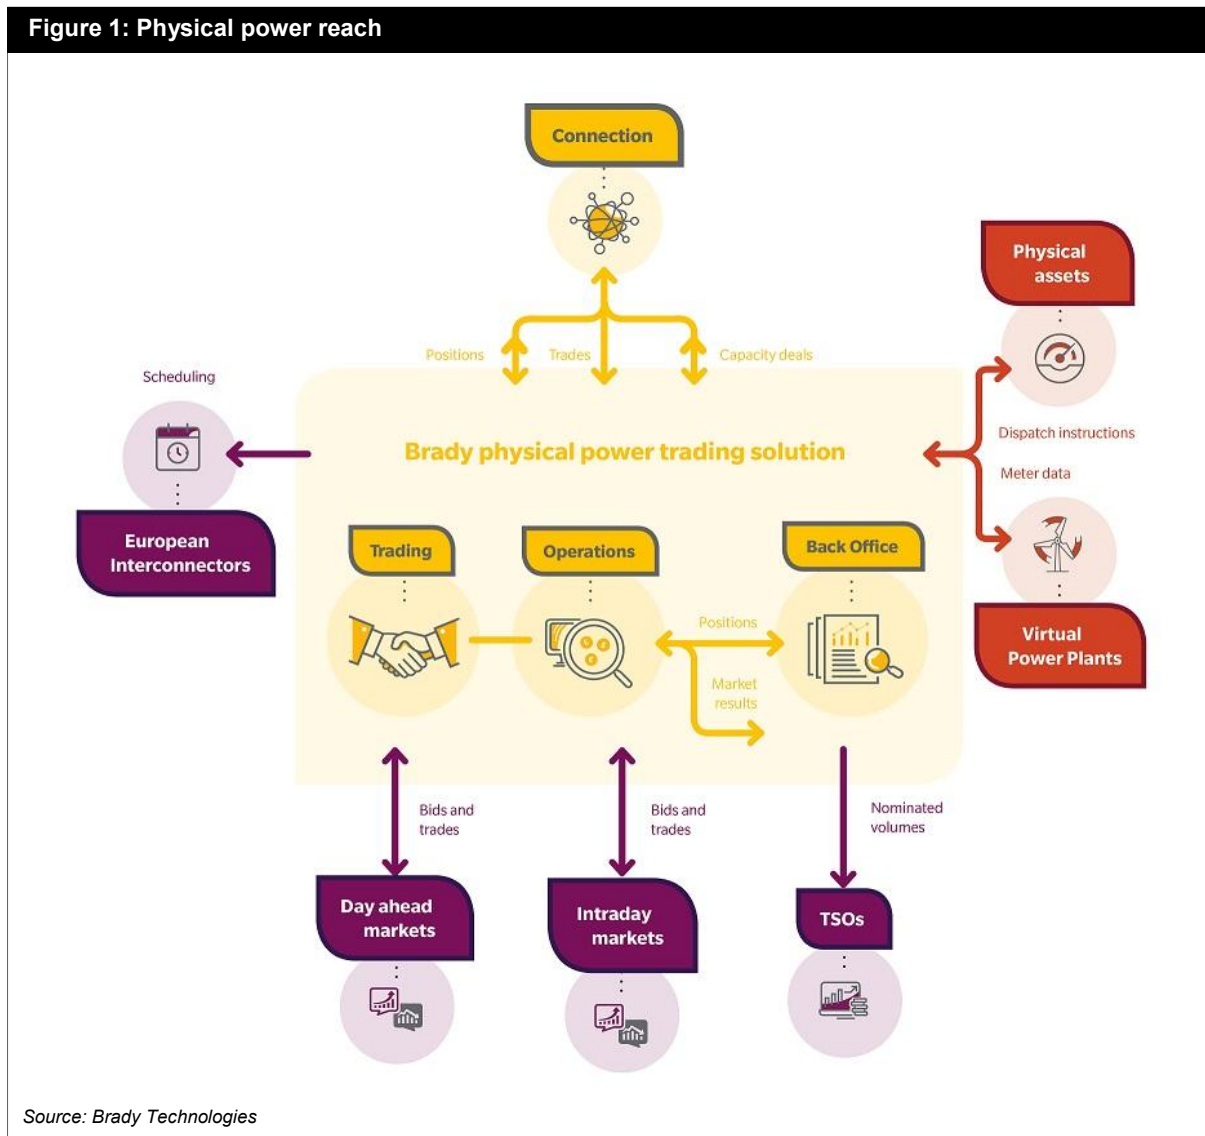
Figure 1: Physical power reach

Connection

Positions

Trades

Capacity deals

Physical assets

Scheduling

Brady physical power trading solution

Dispatch instructions

Meter data

European Interconnectors

Trading

Operations

Back Office

Positions

Market results

Virtual Power Plants

Bids and trades

Bids and trades

Nominated volumes

Day ahead markets

Intraday markets

TSOs

Source: Brady Technologies